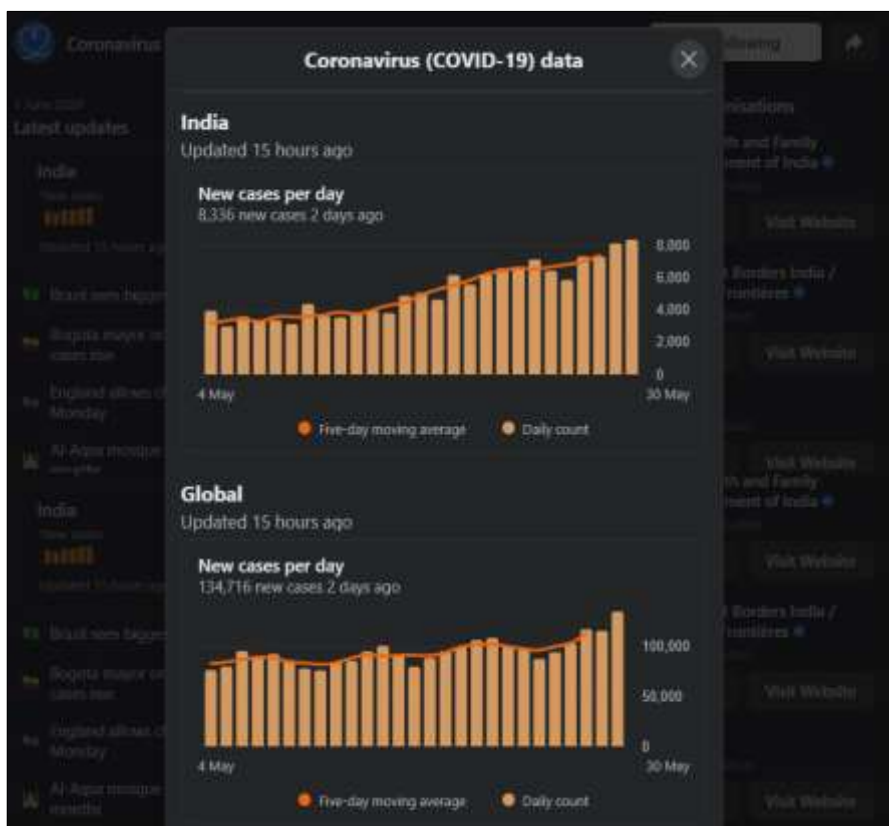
Coronavirus (COVID-19) data

India
Updated 15 hours ago

New cases per day
8,336 new cases 2 days ago

8,000
6,000
4,000
2,000
0
4 May
30 May

Five-day moving average
Daily count

Global
Updated 15 hours ago

New cases per day
134,716 new cases 2 days ago

100,000
50,000
0
4 May
30 May

Five-day moving average
Daily count